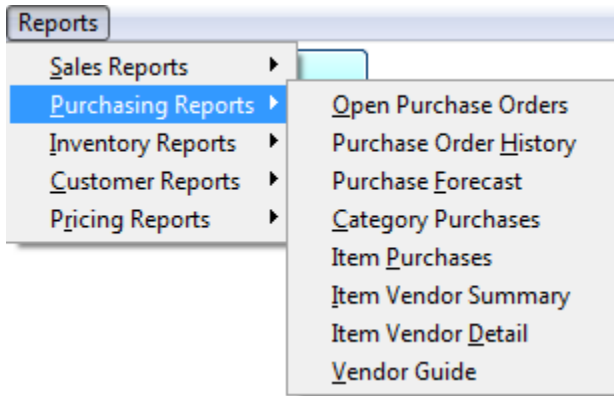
Reports

Sales Reports
Purchasing Reports
Inventory Reports
Customer Reports
Pricing Reports

Open Purchase Orders
Purchase Order History
Purchase Forecast
Category Purchases
Item Purchases
Item Vendor Summary
Item Vendor Detail
Vendor Guide